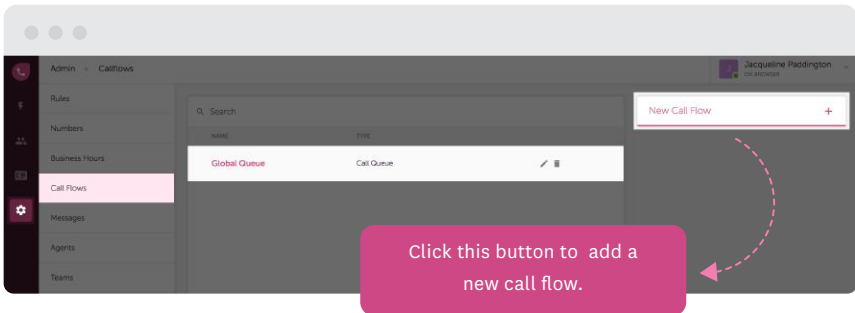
Admin > Callflows

Jacqueline Paddington
ON ANSWER

Rules
Numbers
Business Hours
Call Flows
Messages
Agents
Teams

Search

NAME
TYPE

Global Queue
Call Queue

New Call Flow +

Click this button to add a new call flow.